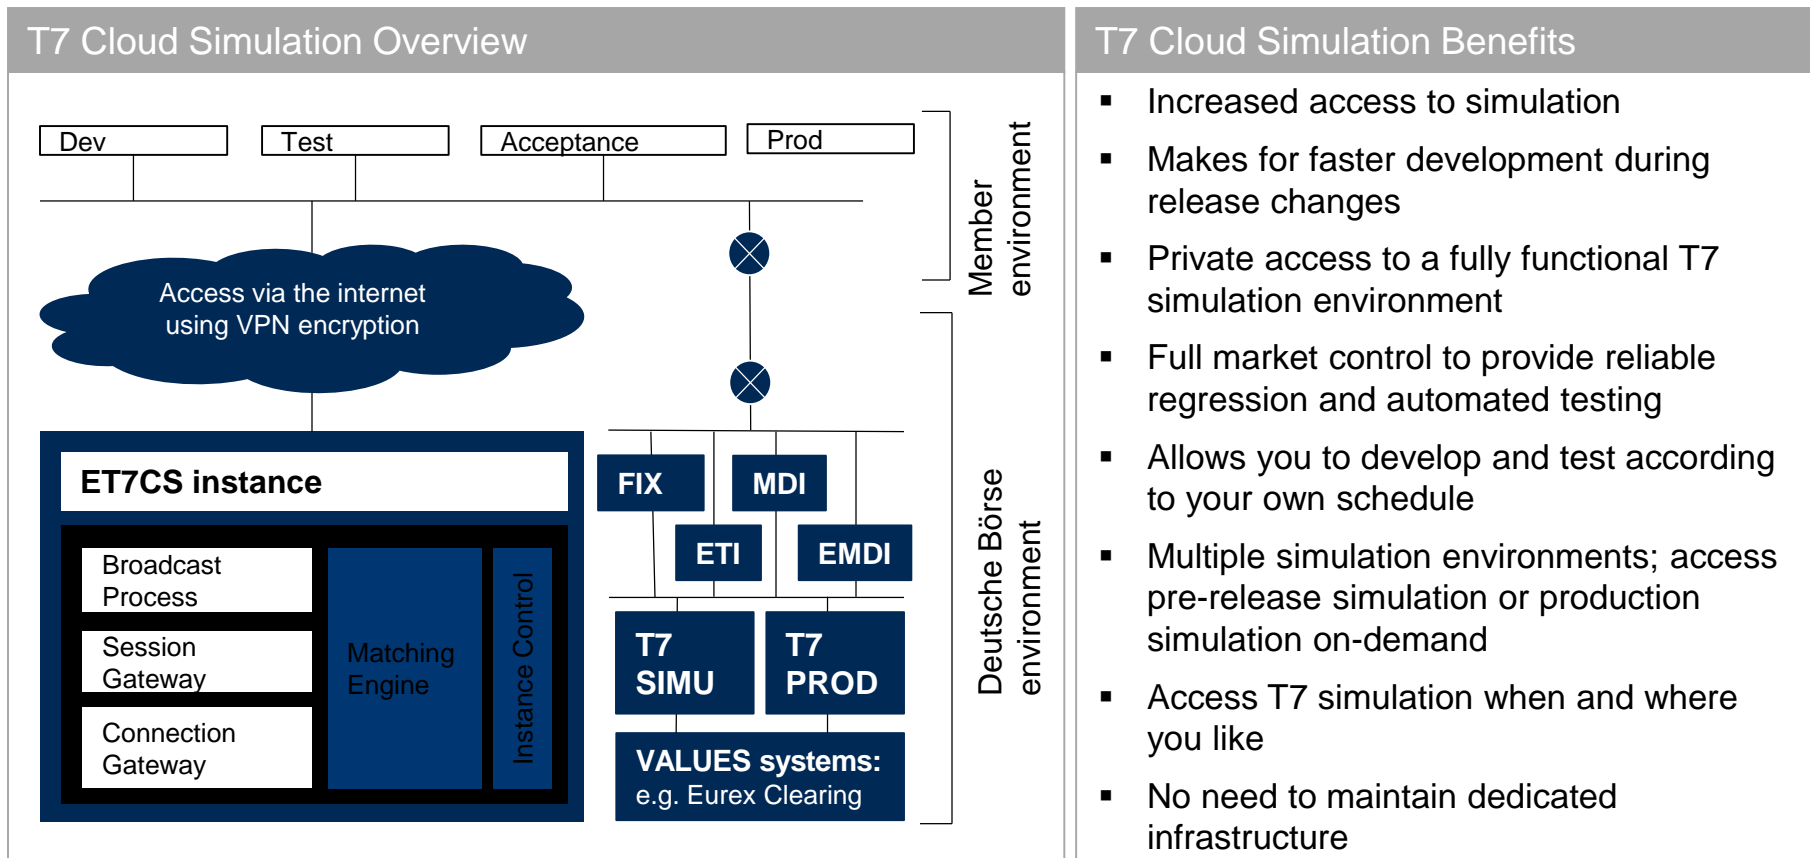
T7 Cloud Simulation Overview

Dev

Test

Acceptance

Prod

Member environment

Access via the internet using VPN encryption

ET7CS instance

Broadcast Process

Session Gateway

Connection Gateway

Matching Engine

Instance Control

FIX

MDI

ETI

EMDI

T7 SIMU

T7 PROD

VALUES systems: e.g. Eurex Clearing

Deutsche Börse environment

T7 Cloud Simulation Benefits

- Increased access to simulation
- Makes for faster development during release changes
- Private access to a fully functional T7 simulation environment
- Full market control to provide reliable regression and automated testing
- Allows you to develop and test according to your own schedule
- Multiple simulation environments; access pre-release simulation or production simulation on-demand
- Access T7 simulation when and where you like
- No need to maintain dedicated infrastructure